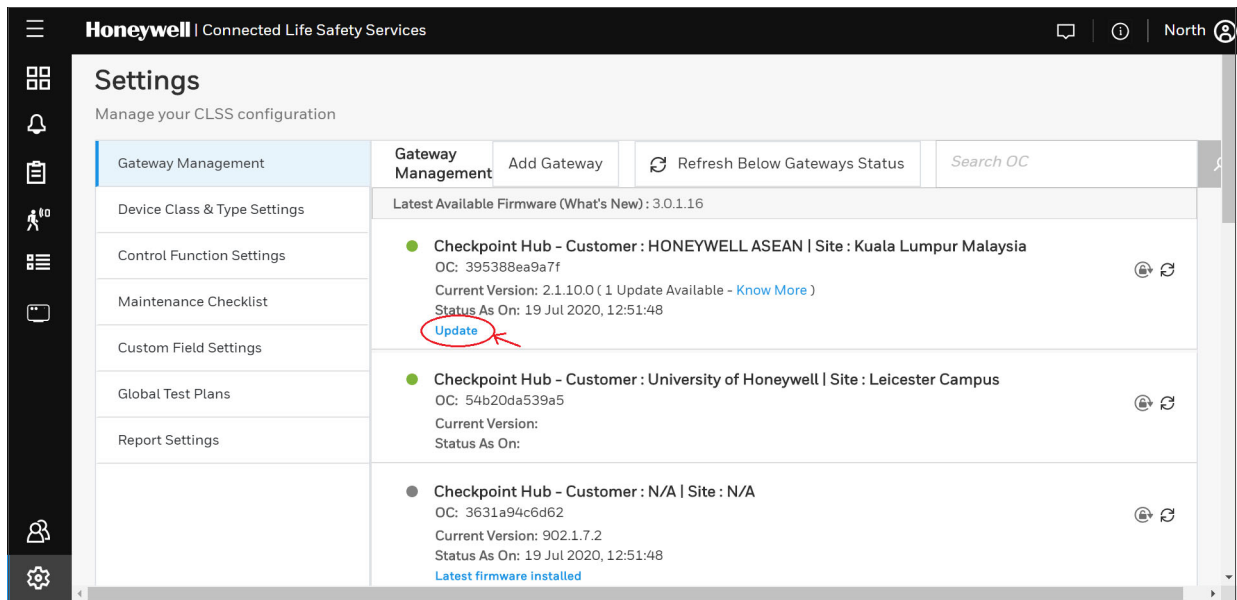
Honeywell | Connected Life Safety Services

North

Settings

Manage your CLSS configuration

Gateway Management

Device Class & Type Settings

Control Function Settings

Maintenance Checklist

Custom Field Settings

Global Test Plans

Report Settings

Gateway Management

Add Gateway

Refresh Below Gateways Status

Search OC

Latest Available Firmware (What's New) : 3.0.1.16

Checkpoint Hub - Customer : HONEYWELL ASEAN | Site : Kuala Lumpur Malaysia
OC: 395388ea9a7f
Current Version: 2.1.10.0 ( 1 Update Available - Know More )
Status As On: 19 Jul 2020, 12:51:48
Update

Checkpoint Hub - Customer : University of Honeywell | Site : Leicester Campus
OC: 54b20da539a5
Current Version:
Status As On:

Checkpoint Hub - Customer : N/A | Site : N/A
OC: 3631a94c6d62
Current Version: 902.1.7.2
Status As On: 19 Jul 2020, 12:51:48
Latest firmware installed